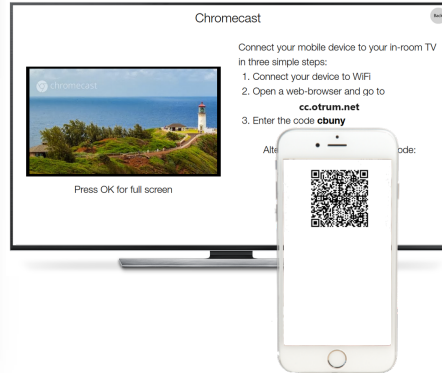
Chromecast

Back

chromecast

Press OK for full screen

Connect your mobile device to your in-room TV in three simple steps:
1. Connect your device to WiFi
2. Open a web-browser and go to
cc.otrum.net
3. Enter the code cbuny

Alte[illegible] ode: